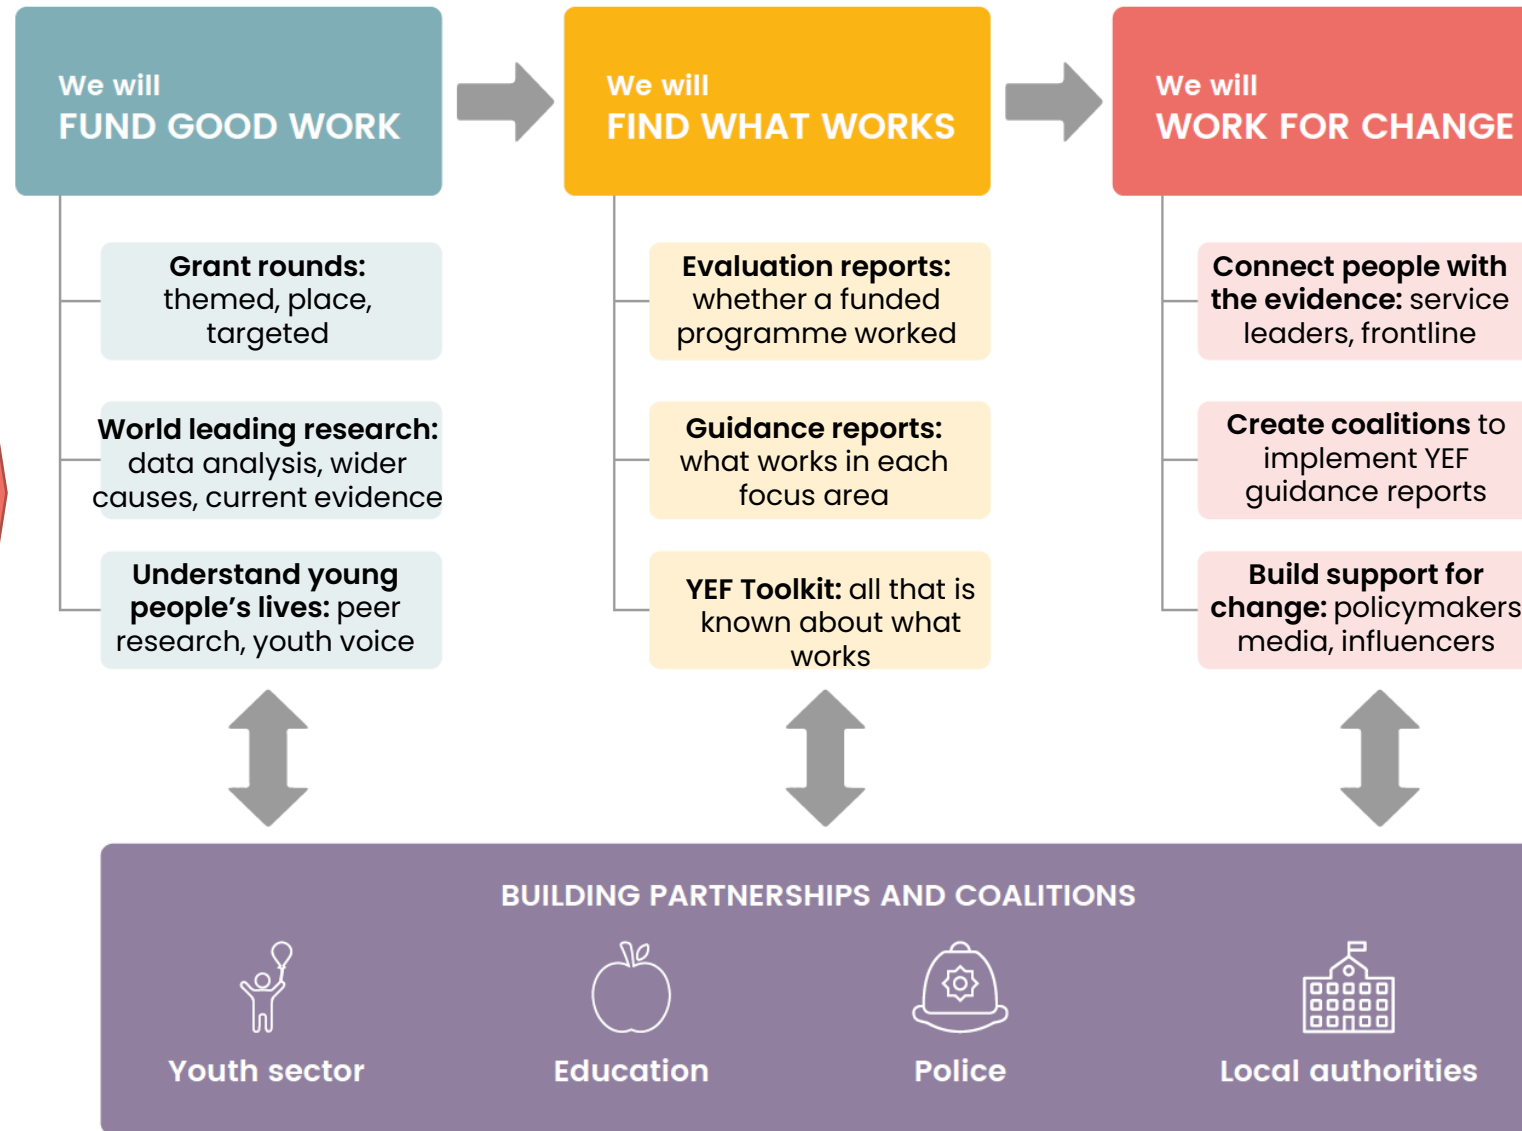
We will
FUND GOOD WORK

Grant rounds: themed, place, targeted

World leading research: data analysis, wider causes, current evidence

Understand young people's lives: peer research, youth voice

We will
FIND WHAT WORKS

Evaluation reports: whether a funded programme worked

Guidance reports: what works in each focus area

YEF Toolkit: all that is known about what works

We will
WORK FOR CHANGE

Connect people with the evidence: service leaders, frontline

Create coalitions to implement YEF guidance reports

Build support for change: policymakers media, influencers

BUILDING PARTNERSHIPS AND COALITIONS

Youth sector

Education

Police

Local authorities